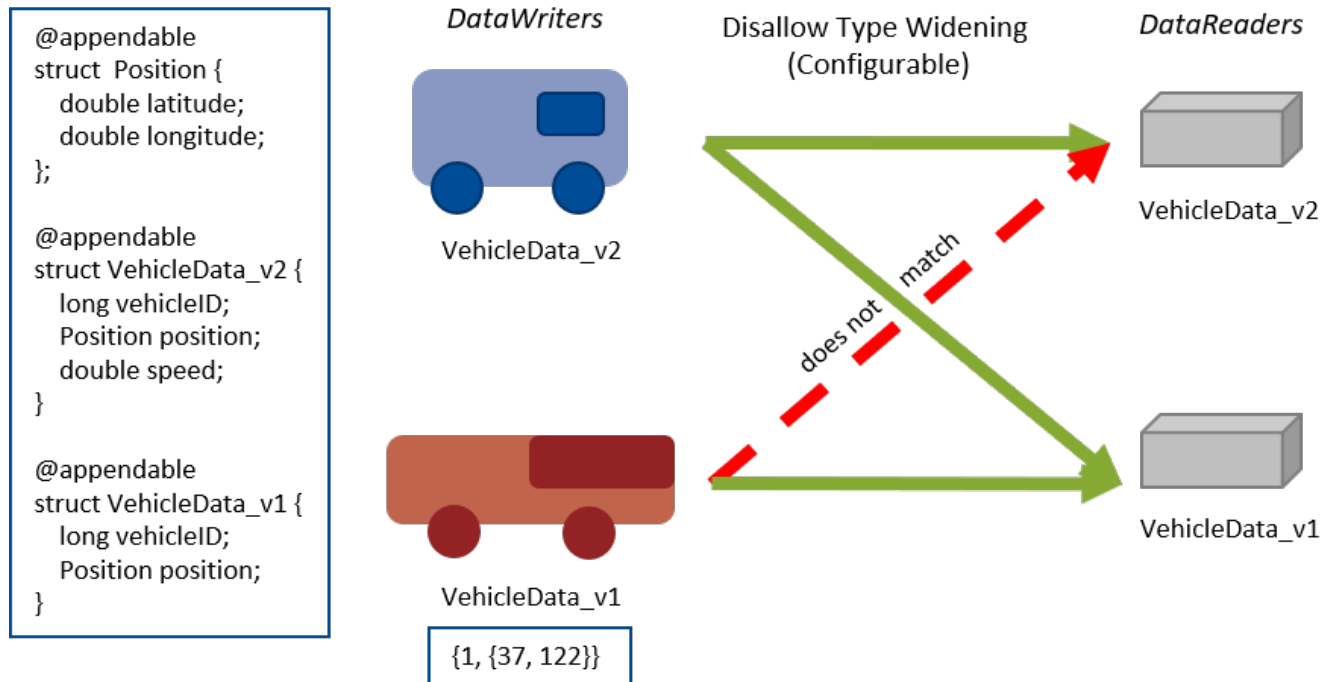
@appendable
struct Position {
double latitude;
double longitude;
};

@appendable
struct VehicleData_v2 {
long vehicleID;
Position position;
double speed;
}

@appendable
struct VehicleData_v1 {
long vehicleID;
Position position;
}

DataWriters

Disallow Type Widening
(Configurable)

DataReaders

VehicleData_v2

VehicleData_v2

does not match

VehicleData_v1

VehicleData_v1

{1, {37, 122}}